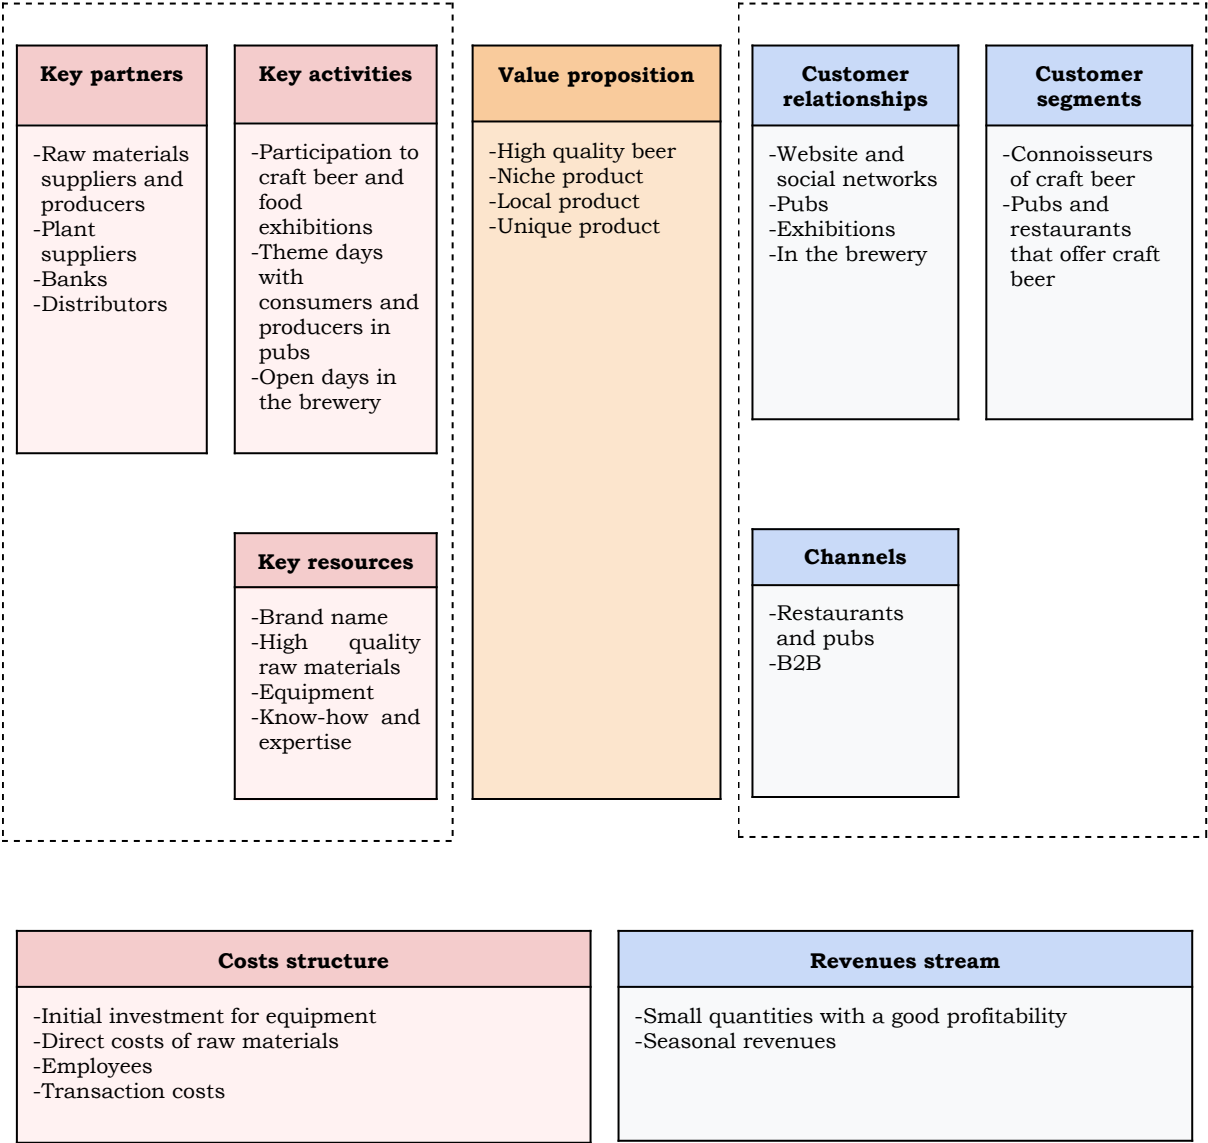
Key partners

-Raw materials suppliers and producers
-Plant suppliers
-Banks
-Distributors

Key activities

-Participation to craft beer and food exhibitions
-Theme days with consumers and producers in pubs
-Open days in the brewery

Key resources

-Brand name
-High quality raw materials
-Equipment
-Know-how and expertise

Value proposition

-High quality beer
-Niche product
-Local product
-Unique product

Customer relationships

-Website and social networks
-Pubs
-Exhibitions
-In the brewery

Customer segments

-Connoisseurs of craft beer
-Pubs and restaurants that offer craft beer

Channels

-Restaurants and pubs
-B2B

Costs structure

-Initial investment for equipment
-Direct costs of raw materials
-Employees
-Transaction costs

Revenues stream

-Small quantities with a good profitability
-Seasonal revenues